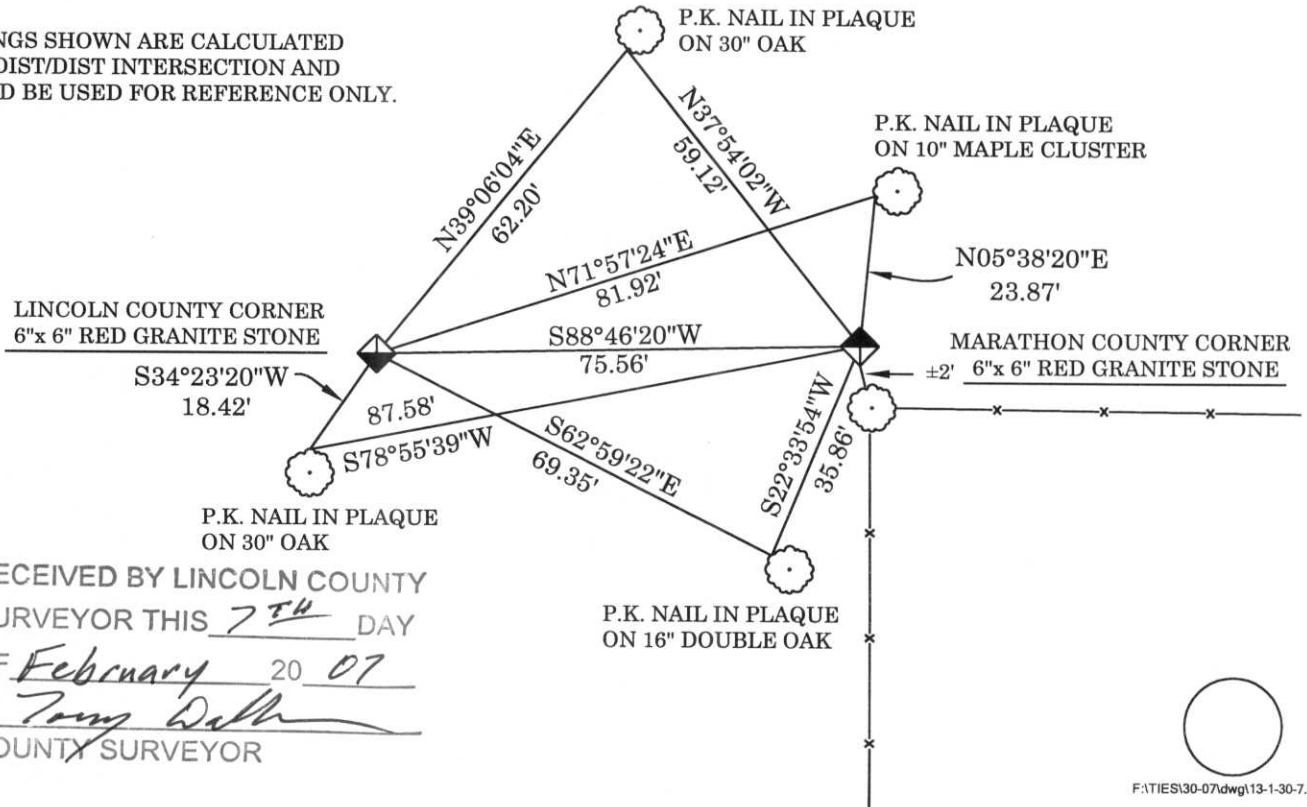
NGS SHOWN ARE CALCULATED DIST/DIST INTERSECTION AND D BE USED FOR REFERENCE ONLY.

P.K. NAIL IN PLAQUE ON 30" OAK

P.K. NAIL IN PLAQUE ON 10" MAPLE CLUSTER

N39°06'04"E
62.20'

N37°54'02"W
59.12'

N71°57'24"E
81.92'

N05°38'20"E
23.87'

LINCOLN COUNTY CORNER
6"x 6" RED GRANITE STONE

S88°46'20"W
75.56'

MARATHON COUNTY CORNER
±2' 6"x 6" RED GRANITE STONE

S34°23'20"W
18.42'

87.58'
S78°55'39"W

S62°59'22"E
69.35'

S22°33'54"W
35.86'

P.K. NAIL IN PLAQUE ON 30" OAK

ECEIVED BY LINCOLN COUNTY URVEYOR THIS 7TH DAY F February 20 07
Tony Dall
OUNTY SURVEYOR

P.K. NAIL IN PLAQUE ON 16" DOUBLE OAK

F:\TIES\30-07\dwg\13-1-30-7.